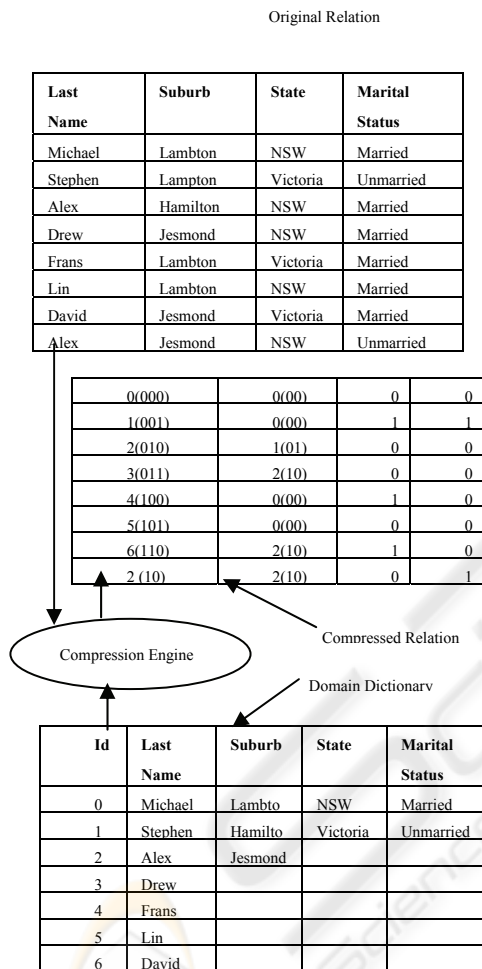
Original Relation

| Last Name | Suburb | State | Marital Status |
|---|---|---|---|
| Michael | Lambton | NSW | Married |
| Stephen | Lampton | Victoria | Unmarried |
| Alex | Hamilton | NSW | Married |
| Drew | Jesmond | NSW | Married |
| Frans | Lambton | Victoria | Married |
| Lin | Lambton | NSW | Married |
| David | Jesmond | Victoria | Married |
| Alex | Jesmond | NSW | Unmarried |

| | | | |
|---|---|---|---|
| 0(000) | 0(00) | 0 | 0 |
| 1(001) | 0(00) | 1 | 1 |
| 2(010) | 1(01) | 0 | 0 |
| 3(011) | 2(10) | 0 | 0 |
| 4(100) | 0(00) | 1 | 0 |
| 5(101) | 0(00) | 0 | 0 |
| 6(110) | 2(10) | 1 | 0 |
| 2 (10) | 2(10) | 0 | 1 |

Compressed Relation

Compression Engine

Domain Dictionary

| Id | Last Name | Suburb | State | Marital Status |
|---|---|---|---|---|
| 0 | Michael | Lambto | NSW | Married |
| 1 | Stephen | Hamilto | Victoria | Unmarried |
| 2 | Alex | Jesmond | | |
| 3 | Drew | | | |
| 4 | Frans | | | |
| 5 | Lin | | | |
| 6 | David | | | |